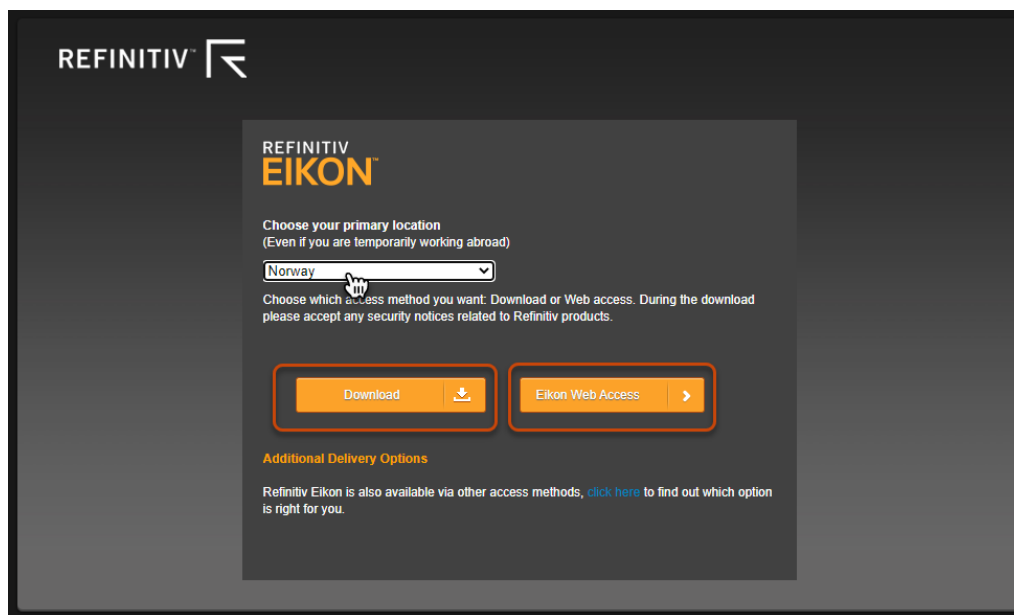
REFINITIV™

REFINITIV
EIKON™

Choose your primary location
(Even if you are temporarily working abroad)

Norway

Choose which access method you want: Download or Web access. During the download please accept any security notices related to Refinitiv products.

Download

Eikon Web Access

Additional Delivery Options

Refinitiv Eikon is also available via other access methods, click here to find out which option is right for you.